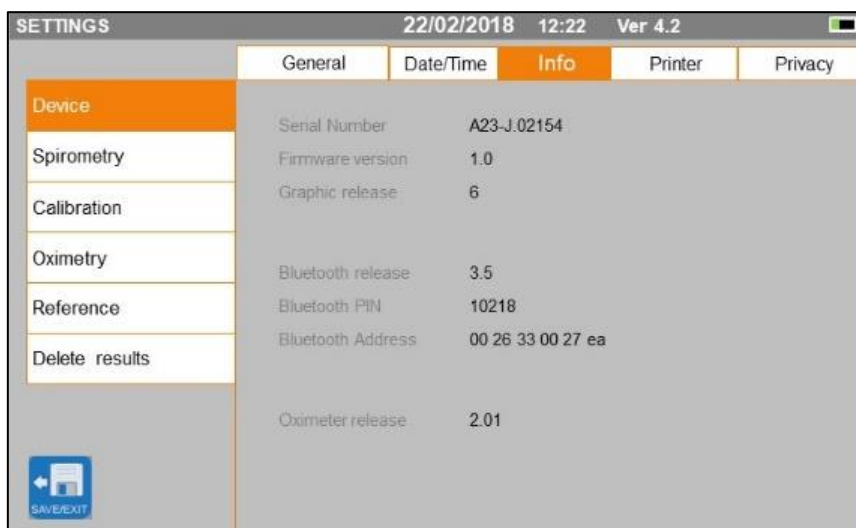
SETTINGS 22/02/2018 12:22 Ver 4.2

General Date/Time Info Printer Privacy

Device
Spirometry
Calibration
Oximetry
Reference
Delete results

Serial Number A23-J.02154
Firmware version 1.0
Graphic release 6

Bluetooth release 3.5
Bluetooth PIN 10218
Bluetooth Address 00 26 33 00 27 ea

Oximeter release 2.01

SAVE/EXIT